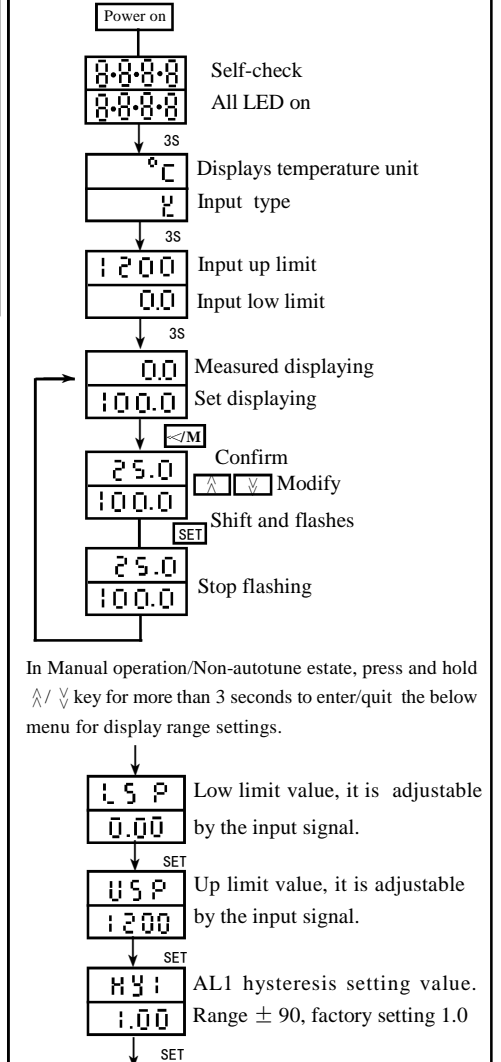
Power on

8.8.8.8
8.8.8.8
Self-check
All LED on

3S

°C
Displays temperature unit
V
Input type

3S

1200
Input up limit
0.0
Input low limit

3S

0.0
Measured displaying
100.0
Set displaying

</M

25.0
100.0
Confirm
∧ ∨ Modify
SET
Shift and flashes

25.0
100.0
Stop flashing

In Manual operation/Non-autotune estate, press and hold ∧/ ∨ key for more than 3 seconds to enter/quit the below menu for display range settings.

LSP
0.00
Low limit value, it is adjustable by the input signal.

SET

USP
1200
Up limit value, it is adjustable by the input signal.

SET

HY1
1.00
AL1 hysteresis setting value. Range $\pm$ 90, factory setting 1.0

SET